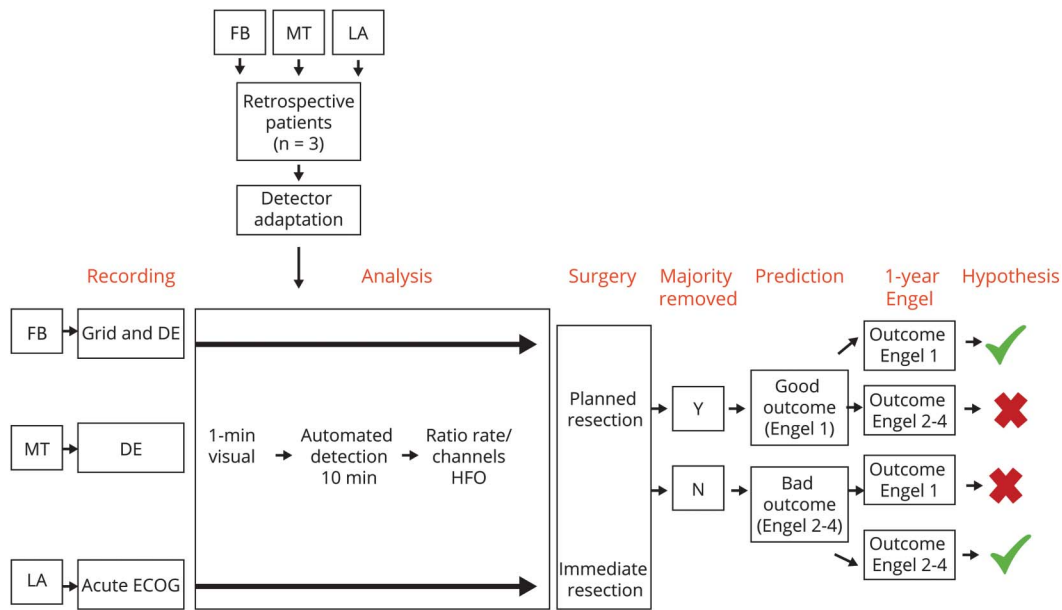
FB
MT
LA

Retrospective patients (n = 3)

Detector adaptation

Recording

Analysis

Surgery

Majority removed

Prediction

1-year Engel

Hypothesis

FB
Grid and DE

MT
DE

LA
Acute ECOG

1-min visual

Automated detection 10 min

Ratio rate/ channels HFO

Planned resection

Immediate resection

Y

N

Good outcome (Engel 1)

Bad outcome (Engel 2-4)

Outcome Engel 1

Outcome Engel 2-4

Outcome Engel 1

Outcome Engel 2-4